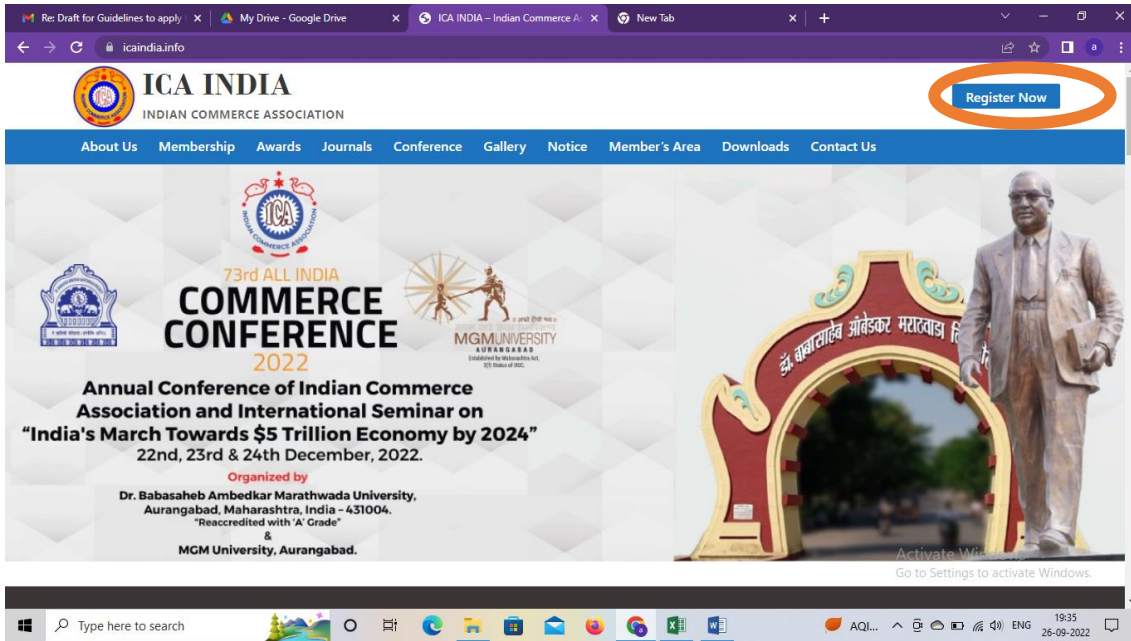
Re: Draft for Guidelines to apply
My Drive - Google Drive
ICA INDIA – Indian Commerce A
New Tab

icaindia.info

ICA INDIA
INDIAN COMMERCE ASSOCIATION

Register Now

About Us | Membership | Awards | Journals | Conference | Gallery | Notice | Member's Area | Downloads | Contact Us

INDIAN COMMERCE ASSOCIATION

73rd ALL INDIA
COMMERCE CONFERENCE
2022

MGM UNIVERSITY
AURANGABAD

डॉ. बाबासाहेब आंबेडकर मराठवाडा वि

Annual Conference of Indian Commerce Association and International Seminar on
"India's March Towards $5 Trillion Economy by 2024"
22nd, 23rd & 24th December, 2022.

Organized by
Dr. Babasaheb Ambedkar Marathwada University, Aurangabad, Maharashtra, India – 431004.
"Reaccredited with 'A' Grade"
&
MGM University, Aurangabad.

Activate Windows
Go to Settings to activate Windows.

Type here to search
AQI...
ENG
19:35
26-09-2022